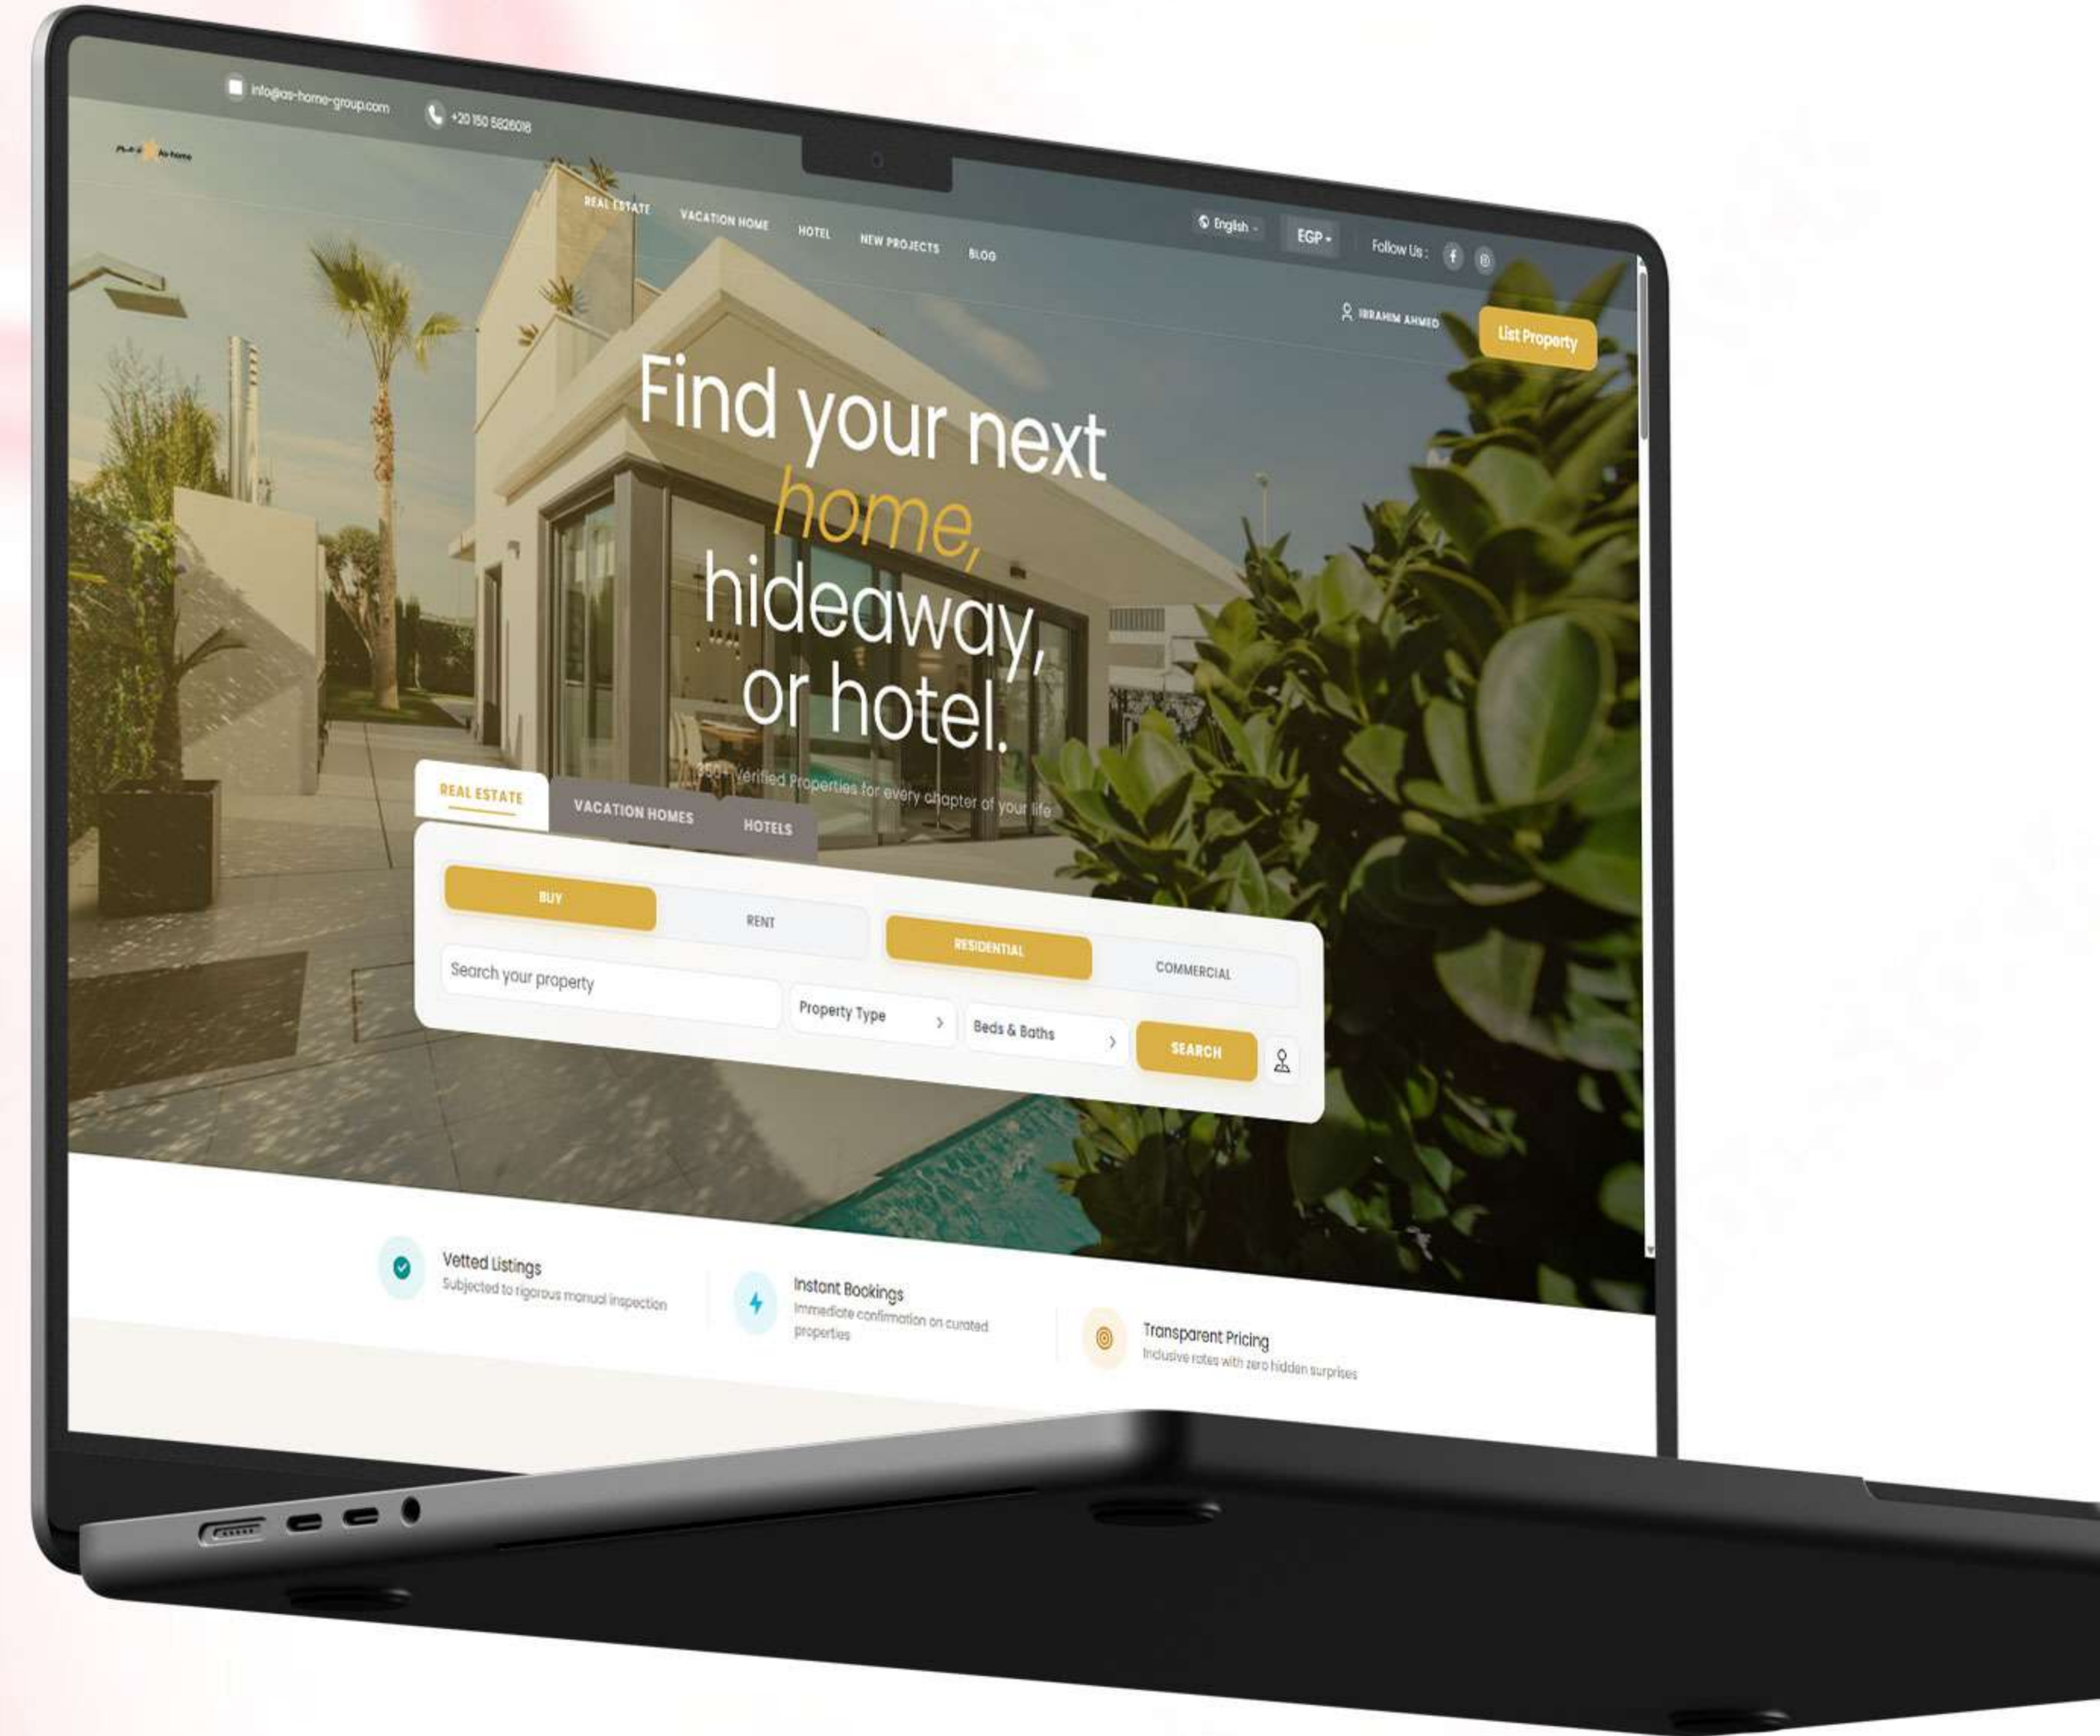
info@as-home-group.com

+20 150 5826018

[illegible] As-home

REAL ESTATE VACATION HOME HOTEL NEW PROJECTS BLOG

English

EGP

Follow Us :

IBRAHIM AHMED

List Property

Find your next home, hideaway, or hotel.

350+ Verified Properties for every chapter of your life

REAL ESTATE VACATION HOMES HOTELS

BUY RENT RESIDENTIAL COMMERCIAL

Search your property

Property Type

Beds & Baths

SEARCH

Vetted Listings
Subjected to rigorous manual inspection

Instant Bookings
Immediate confirmation on curated properties

Transparent Pricing
Inclusive rates with zero hidden surprises